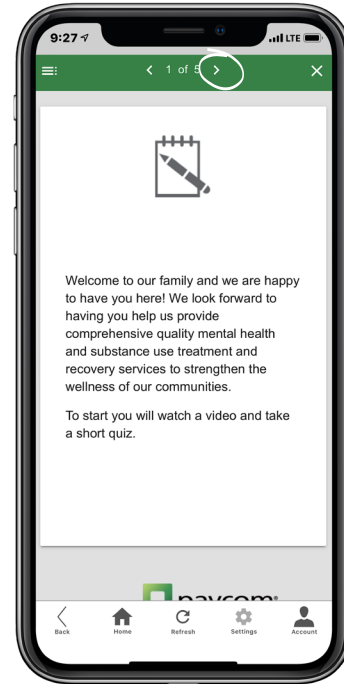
9:27

LTE

1 of 5

Welcome to our family and we are happy to have you here! We look forward to having you help us provide comprehensive quality mental health and substance use treatment and recovery services to strengthen the wellness of our communities.

To start you will watch a video and take a short quiz.

paycom

Back

Home

Refresh

Settings

Account